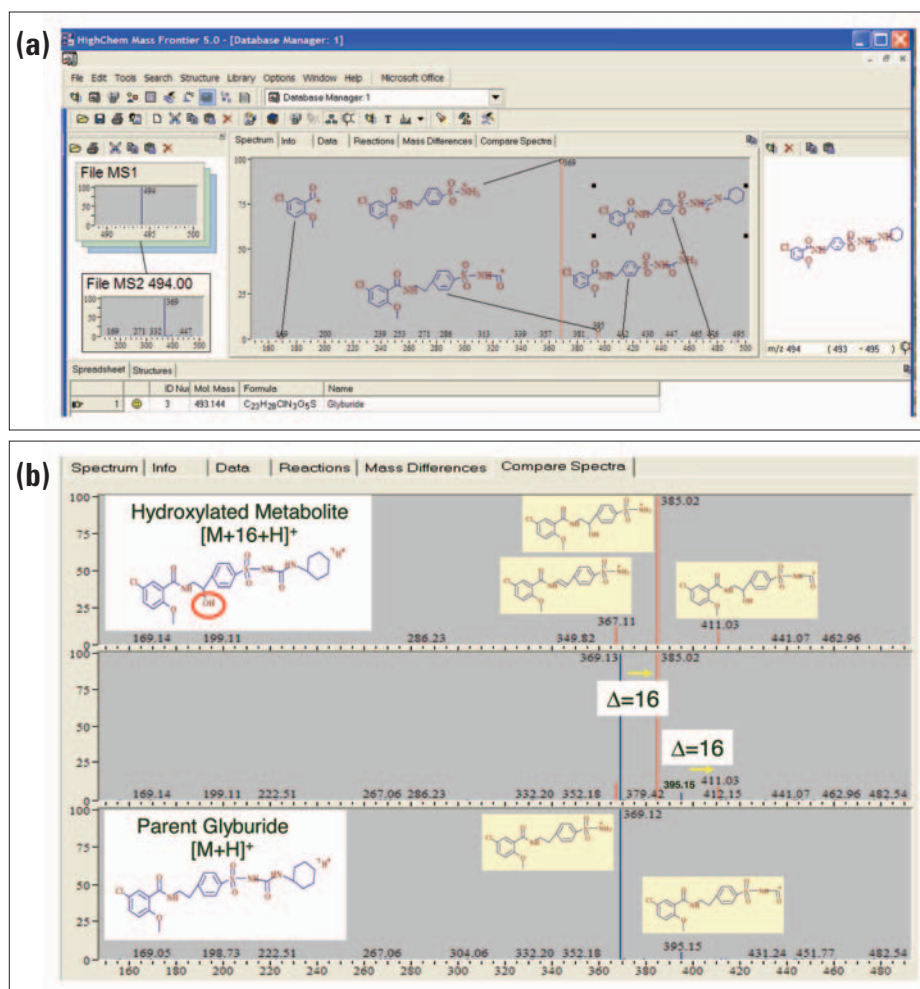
(a)

HighChem Mass Frontier 5.0 - [Database Manager: 1]

File Edit Tools Search Structure Library Options Window Help Microsoft Office

Database Manager: 1

Spectrum Info Data Reactions Mass Differences Compare Spectra

File MS1

494

File MS2 494.00

369

169 271 332 447

ID Nu | Mol. Mass | Formula | Name

1 3 493.144 $C_{23}H_{28}ClN_3O_5S$ Glyburide

Spreadsheet Structures

m/z 494 (493 - 495)

(b)

Spectrum | Info | Data | Reactions | Mass Differences | Compare Spectra

Hydroxylated Metabolite
$[M+16+H]^+$

OH

169.14 199.11 286.23 349.82 367.11 385.02 411.03 441.07 462.96

369.13 385.02

Δ=16

Δ=16

169.14 199.11 222.51 267.06 286.23 332.20 352.18 379.42 395.15 411.03 412.15 441.07 462.96 482.54

Parent Glyburide
$[M+H]^+$

369.12

169.05 198.73 222.51 267.06 304.06 332.20 352.18 395.15 431.24 451.77 482.54

100 75 50 25 0

160 180 200 220 240 260 280 300 320 340 360 380 400 420 440 460 480